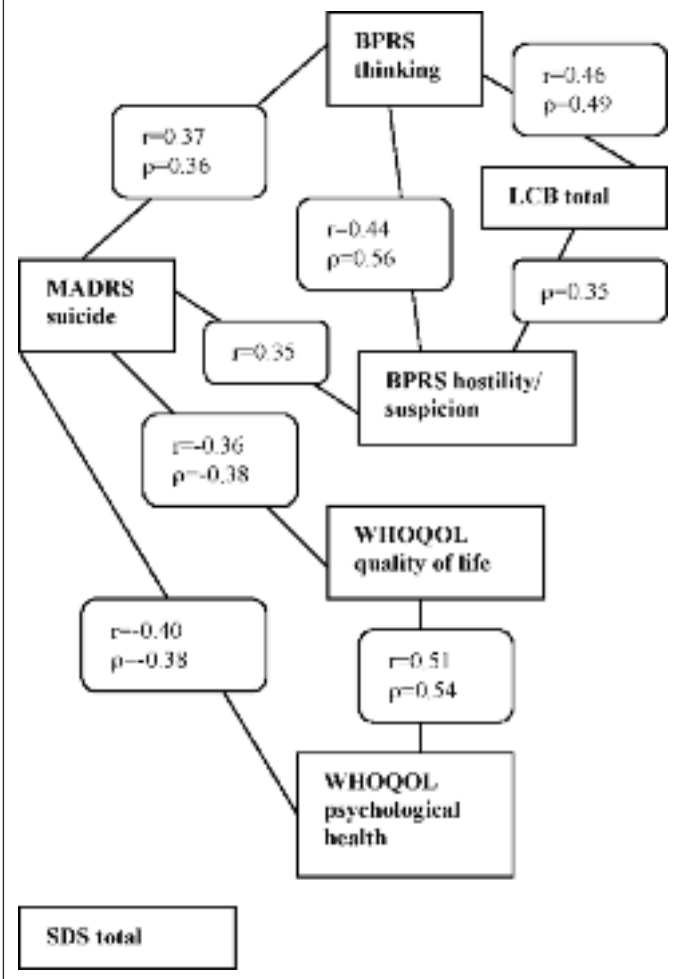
BPRS thinking

r=0.46
ρ=0.49

r=0.37
ρ=0.36

LCB total

r=0.44
ρ=0.56

ρ=0.35

MADRS suicide

r=0.35

BPRS hostility/ suspicion

r=-0.36
ρ=-0.38

WHOQOL quality of life

r=-0.40
ρ=-0.38

r=0.51
ρ=0.54

WHOQOL psychological health

SDS total